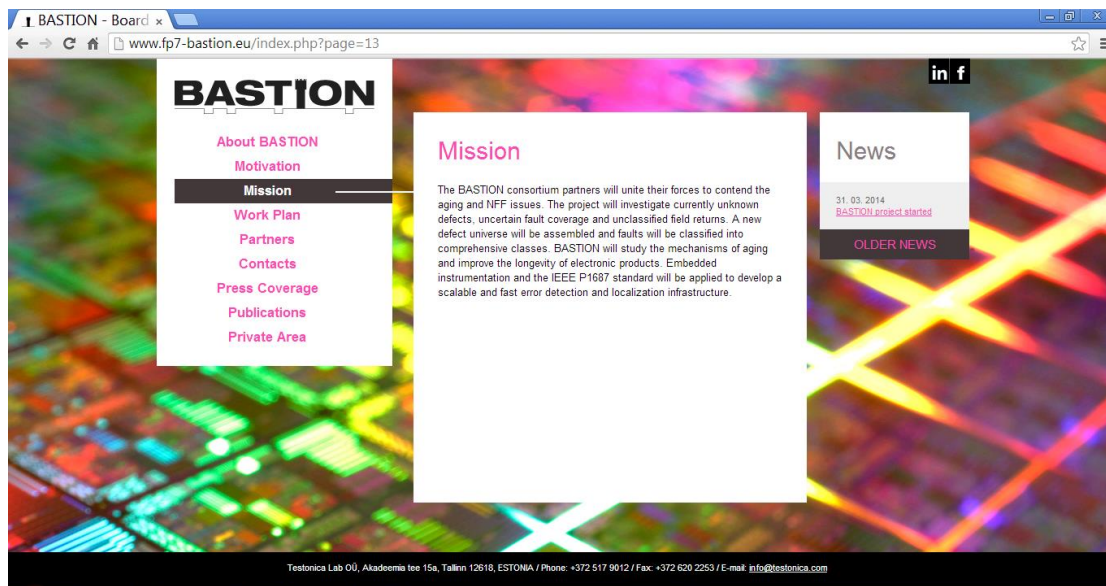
BASTION - Board ×

www.fp7-bastion.eu/index.php?page=13

in f

BASTION

About BASTION
Motivation
Mission
Work Plan
Partners
Contacts
Press Coverage
Publications
Private Area

Mission

The BASTION consortium partners will unite their forces to contend the aging and NFF issues. The project will investigate currently unknown defects, uncertain fault coverage and unclassified field returns. A new defect universe will be assembled and faults will be classified into comprehensive classes. BASTION will study the mechanisms of aging and improve the longevity of electronic products. Embedded instrumentation and the IEEE P1687 standard will be applied to develop a scalable and fast error detection and localization infrastructure.

News

31. 03. 2014
BASTION project started

OLDER NEWS

Testonica Lab OÜ, Akadeemia tee 15a, Tallinn 12618, ESTONIA / Phone: +372 517 9012 / Fax: +372 620 2253 / E-mail: info@testonica.com